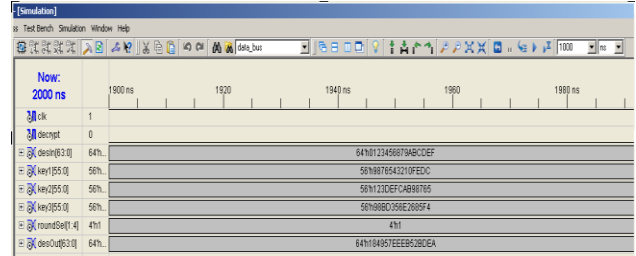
- [Simulation]

ss Test Bench Simulation Window Help

data_bus 1000 ns

Now:
2000 ns

1900 ns 1920 1940 ns 1960 1980 ns

| | | |
|---|---|---|
| clk | 1 | |
| decrypt | 0 | |
| desIn[63:0] | 64'h... | 64'h0123456879ABCDEF |
| key1[55:0] | 56'h... | 56'h9876543210FEDC |
| key2[55:0] | 56'h... | 56'h123DEFCAB98765 |
| key3[55:0] | 56'h... | 56'h98BD356E2685F4 |
| roundSel[1:4] | 4'h1 | 4'h1 |
| desOut[63:0] | 64'h... | 64'h184957EEEB52BDEA |